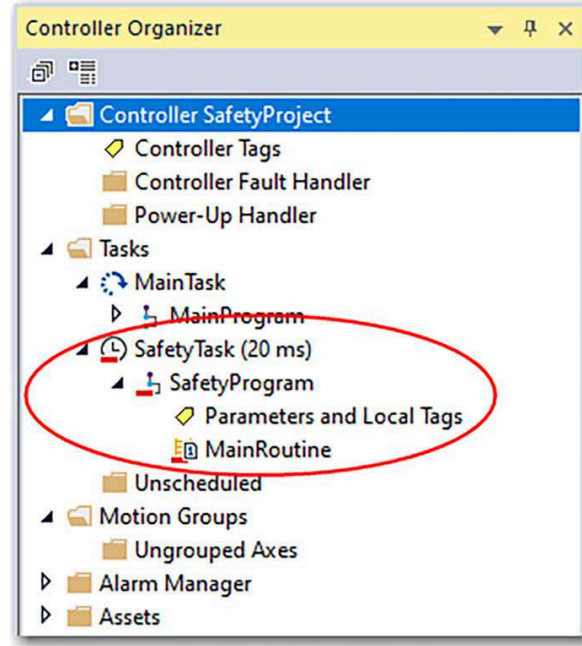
Controller Organizer

Controller SafetyProject
Controller Tags
Controller Fault Handler
Power-Up Handler
Tasks
MainTask
MainProgram
SafetyTask (20 ms)
SafetyProgram
Parameters and Local Tags
MainRoutine
Unscheduled
Motion Groups
Ungrouped Axes
Alarm Manager
Assets